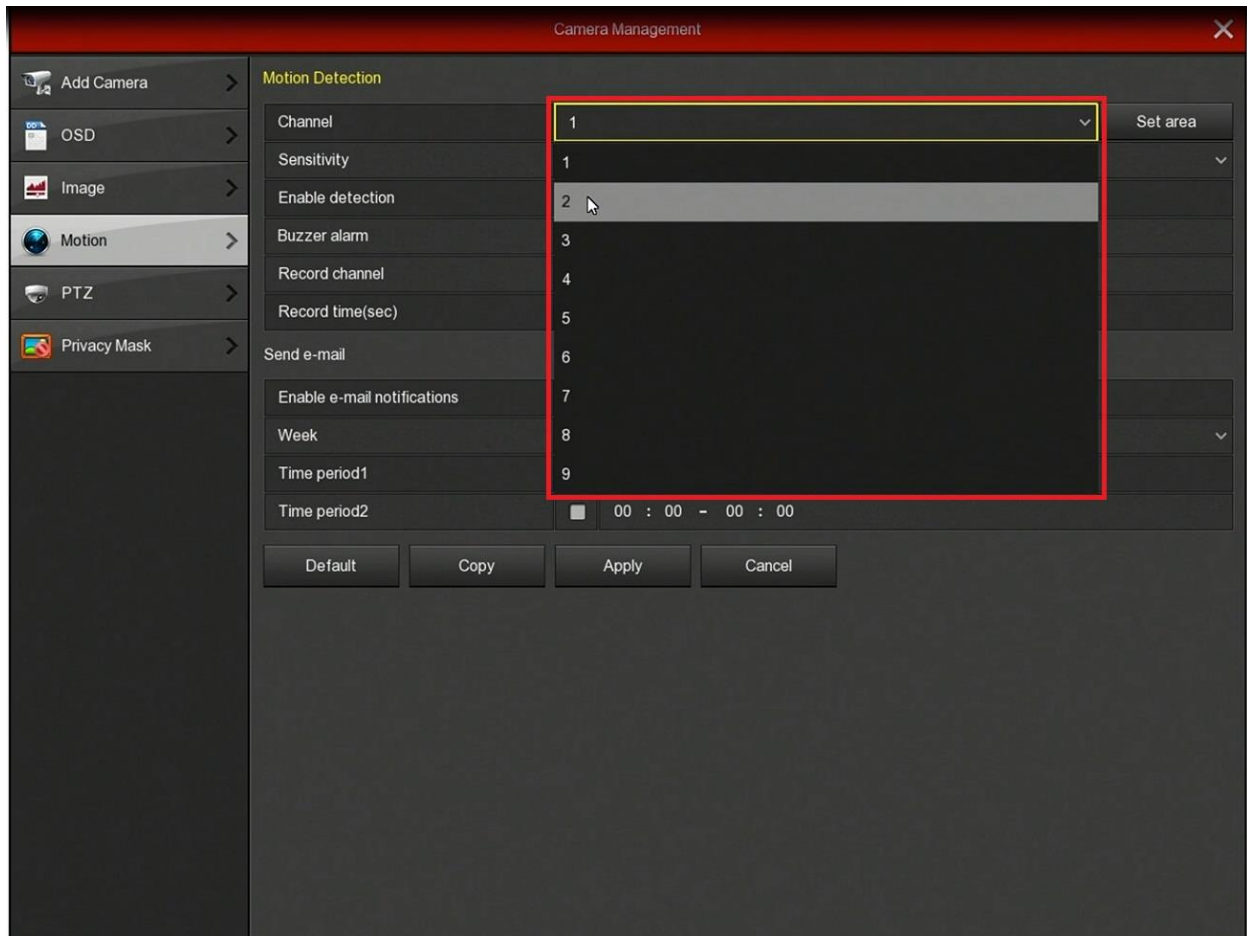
Camera Management

Add Camera
OSD
Image
Motion
PTZ
Privacy Mask

Motion Detection

Channel
1
Set area
Sensitivity
Enable detection
Buzzer alarm
Record channel
Record time(sec)
Send e-mail
Enable e-mail notifications
Week
Time period1
Time period2

1
2
3
4
5
6
7
8
9

00 : 00 - 00 : 00

Default
Copy
Apply
Cancel